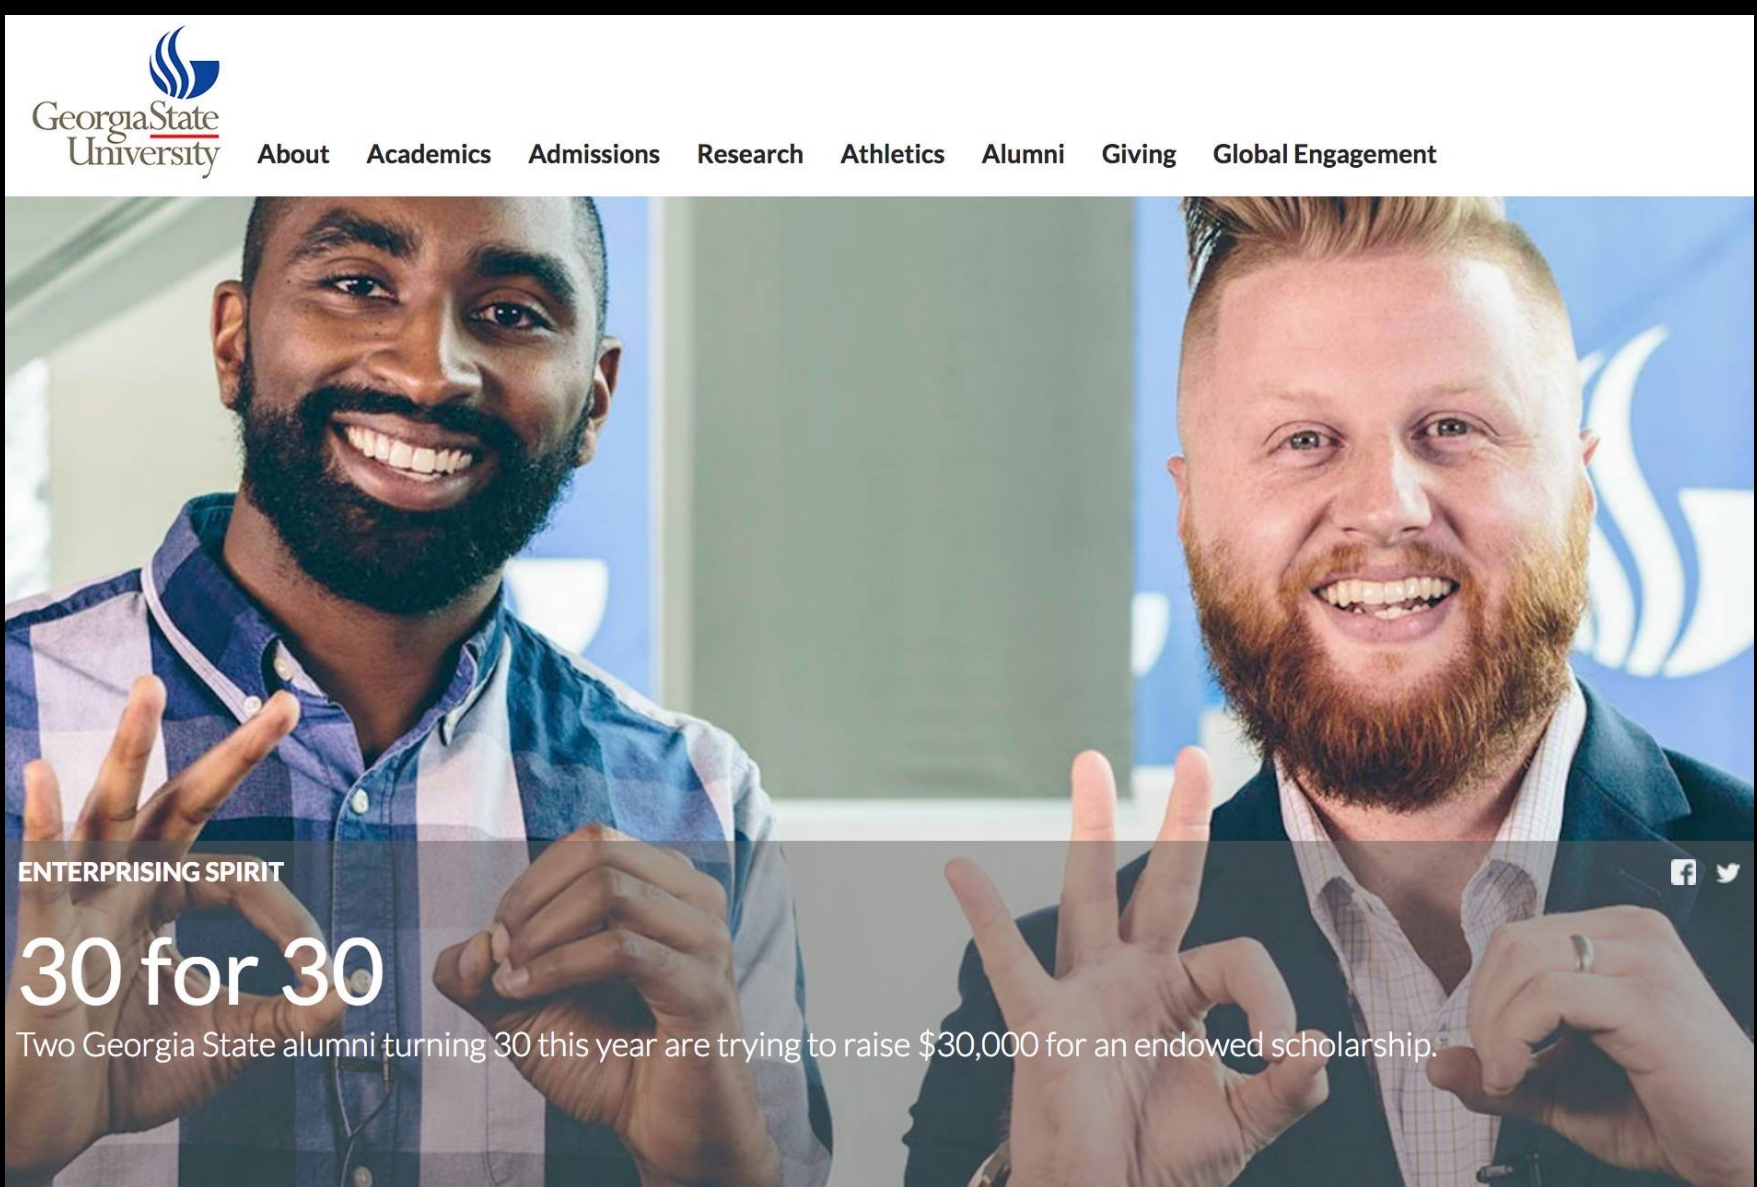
GeorgiaState University

About Academics Admissions Research Athletics Alumni Giving Global Engagement

ENTERPRISING SPIRIT

30 for 30

Two Georgia State alumni turning 30 this year are trying to raise $30,000 for an endowed scholarship.